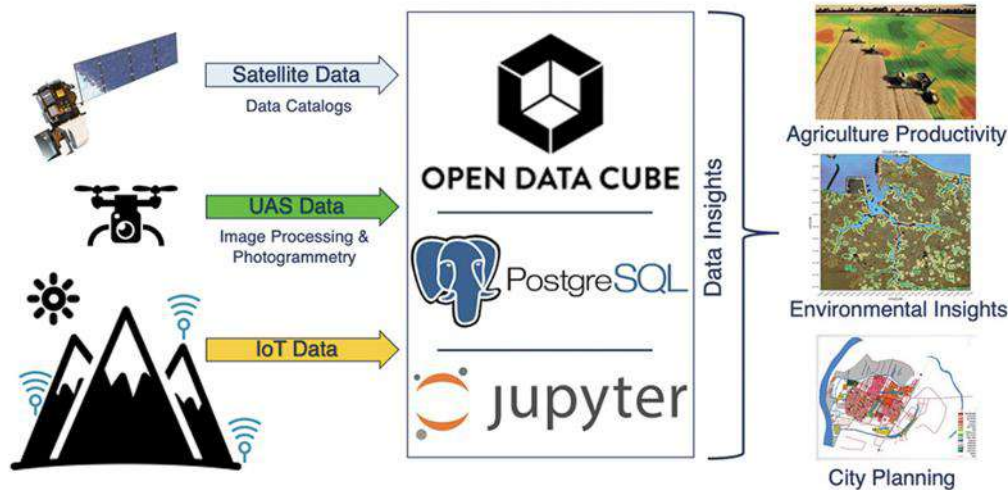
Satellite Data

Data Catalogs

UAS Data

Image Processing & Photogrammetry

IoT Data

OPEN DATA CUBE

PostgreSQL

jupyter

Data Insights

Agriculture Productivity

Environmental Insights

City Planning